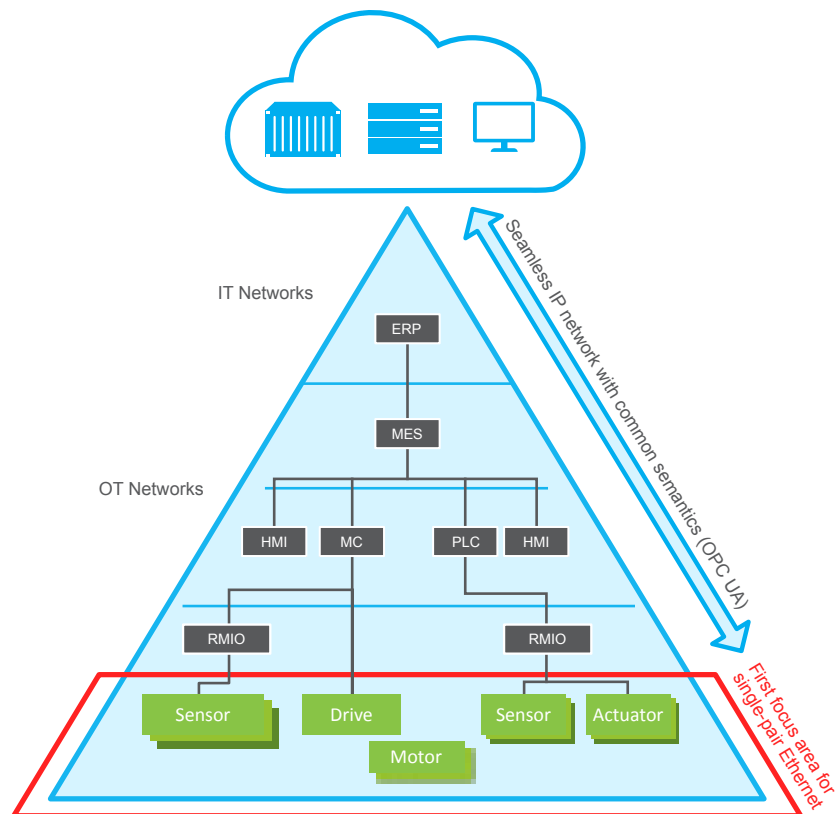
IT Networks

ERP

MES

OT Networks

HMI

MC

PLC

HMI

RMIO

RMIO

Sensor

Drive

Sensor

Actuator

Motor

Seamless IP network with common semantics (OPC UA)

First focus area for single-pair Ethernet